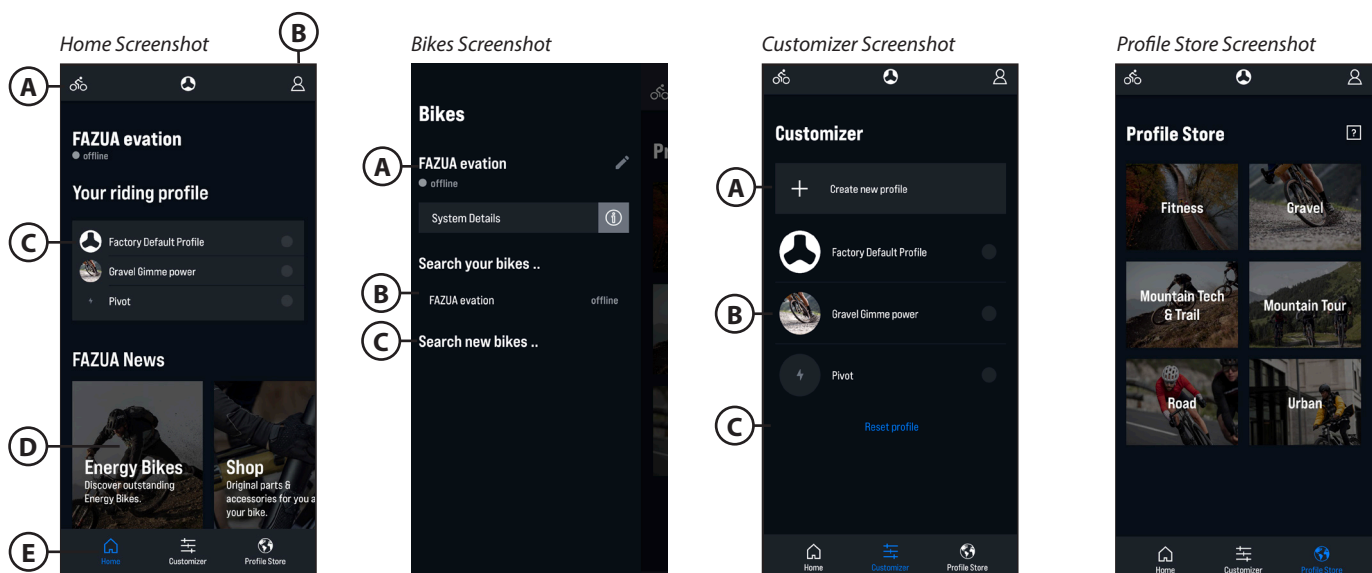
Home Screenshot

B

A

FAZUA evation
offline

Your riding profile

C

Factory Default Profile
Gravel Gimme power
Pivot

FAZUA News

D

Energy Bikes
Discover outstanding Energy Bikes.

Shop
Original parts & accessories for you a your bike.

E

Home
Customizer
Profile Store

Bikes Screenshot

Bikes

A

FAZUA evation
offline

System Details

Search your bikes ..

B

FAZUA evation
offline

C

Search new bikes ..

Pr

Customizer Screenshot

Customizer

A

Create new profile

Factory Default Profile

B

Gravel Gimme power

Pivot

C

Reset profile

Home
Customizer
Profile Store

Profile Store Screenshot

Profile Store

?

Fitness
Gravel
Mountain Tech & Trail
Mountain Tour
Road
Urban

Home
Customizer
Profile Store